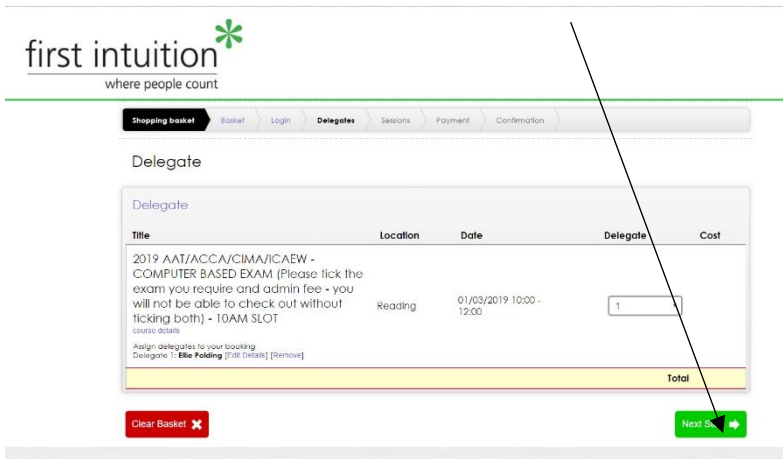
first intuition
where people count

Shopping basket | Basket | Login | Delegates | Sessions | Payment | Confirmation

Delegate

Delegate

| Title | Location | Date | Delegate | Cost |
|---|---|---|---|---|
| 2019 AAT/ACCA/CIMA/ICAEW - COMPUTER BASED EXAM (Please tick the exam you require and admin fee - you will not be able to check out without ticking both) - 10AM SLOT<br>course details<br>Assign delegates to your booking<br>Delegate 1: Ellie Folding [Edit Details] [Remove] | Reading | 01/03/2019 10:00 - 12:00 | 1 | |
| | | | Total | |

Clear Basket

Next S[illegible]